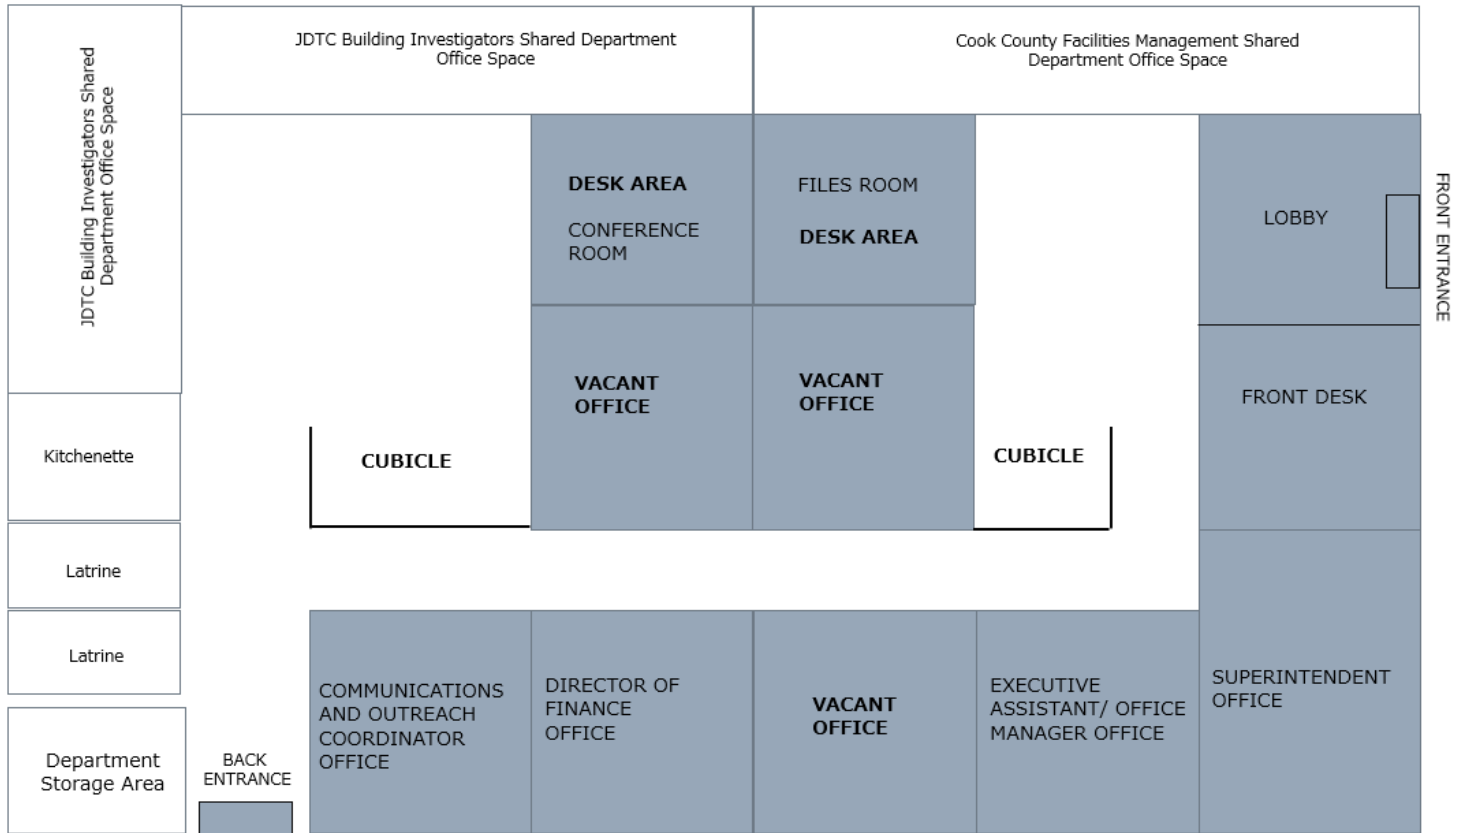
JDTC Building Investigators Shared Department Office Space

JDTC Building Investigators Shared Department Office Space

Cook County Facilities Management Shared Department Office Space

DESK AREA

CONFERENCE ROOM

FILES ROOM

DESK AREA

LOBBY

FRONT ENTRANCE

Kitchenette

CUBICLE

VACANT OFFICE

VACANT OFFICE

CUBICLE

FRONT DESK

Latrine

Latrine

Department Storage Area

BACK ENTRANCE

COMMUNICATIONS AND OUTREACH COORDINATOR OFFICE

DIRECTOR OF FINANCE OFFICE

VACANT OFFICE

EXECUTIVE ASSISTANT/ OFFICE MANAGER OFFICE

SUPERINTENDENT OFFICE